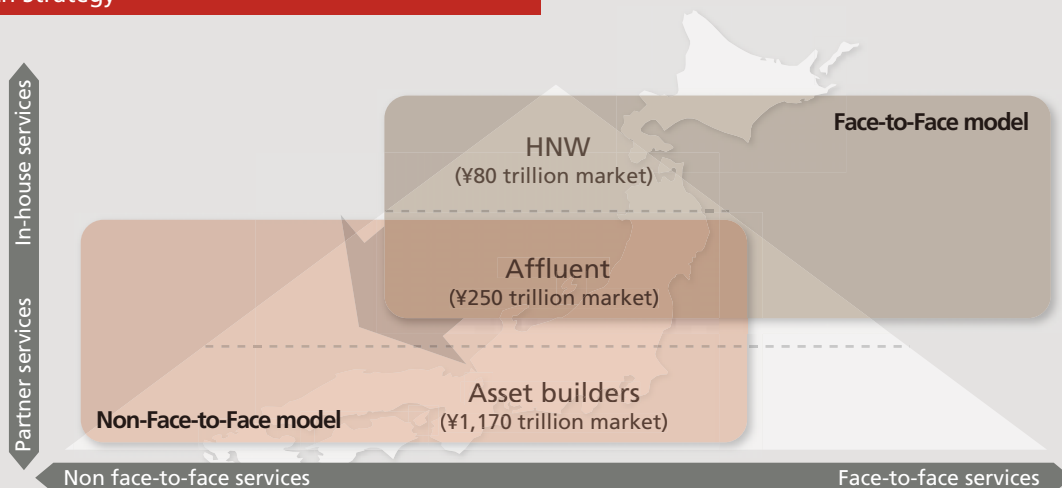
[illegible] Strategy

In-house services

Partner services

Face-to-Face model

HNW
(¥80 trillion market)

Affluent
(¥250 trillion market)

Asset builders
(¥1,170 trillion market)

Non-Face-to-Face model

Non face-to-face services

Face-to-face services